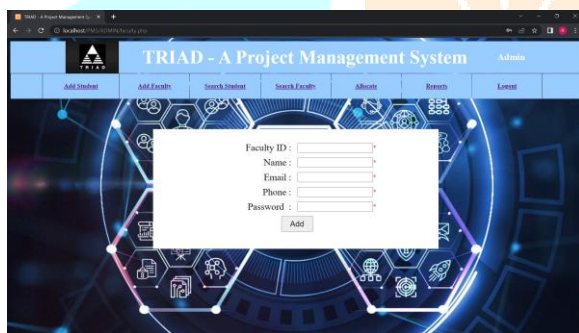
TRIAD - A Project Management Sy ×

localhost/PMS/ADMIN/faculty.php

TRIAD

TRIAD - A Project Management System

Admin

| Add Student | Add Faculty | Search Student | Search Faculty | Allocate | Reports | Logout |
|---|---|---|---|---|---|---|

Faculty ID : *
Name : *
Email : *
Phone : *
Password : *

Add